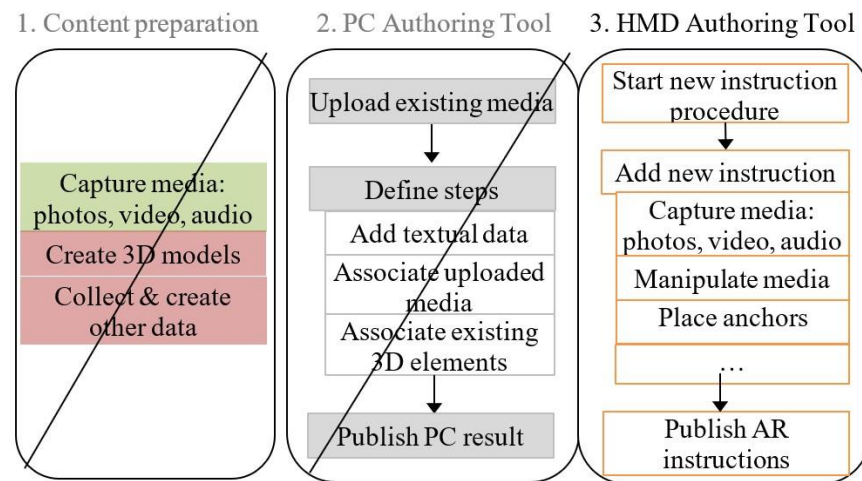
1. Content preparation

Capture media: photos, video, audio

Create 3D models

Collect & create other data

2. PC Authoring Tool

Upload existing media

Define steps

Add textual data

Associate uploaded media

Associate existing 3D elements

Publish PC result

3. HMD Authoring Tool

Start new instruction procedure

Add new instruction

Capture media: photos, video, audio

Manipulate media

Place anchors

…

Publish AR instructions